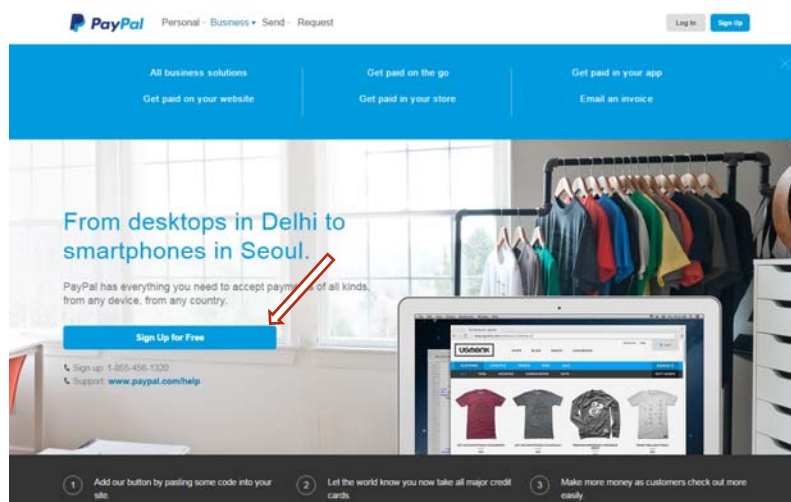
PayPal Personal · Business ▾ Send · Request

Log In Sign Up

All business solutions
Get paid on your website

Get paid on the go
Get paid in your store

Get paid in your app
Email an invoice

From desktops in Delhi to smartphones in Seoul.

PayPal has everything you need to accept paym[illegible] of all kinds, from any device, from any country.

Sign Up for Free

Sign up: 1-855-456-1320
Support: www.paypal.com/help

1 Add our button by pasting some code into your site.

2 Let the world know you now take all major credit cards.

3 Make more money as customers check out more easily.